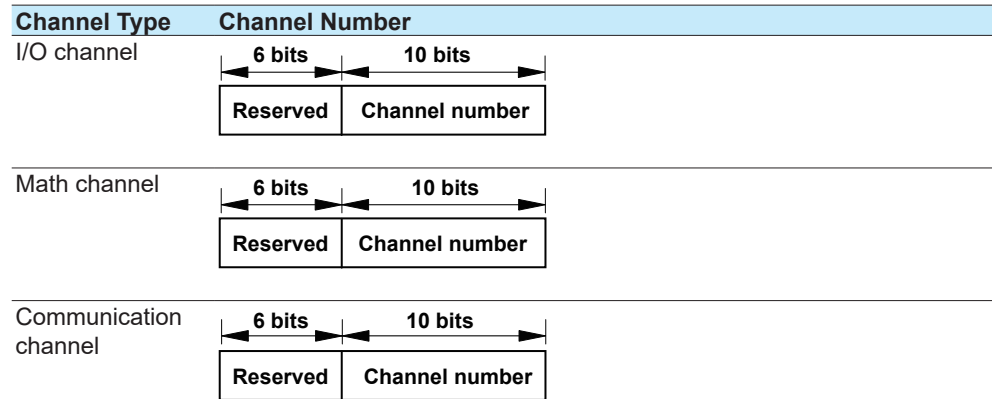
| Channel Type | Channel Number |
|---|---|
| I/O channel | 6 bits 10 bits Reserved Channel number |
| Math channel | 6 bits 10 bits Reserved Channel number |
| Communication channel | 6 bits 10 bits Reserved Channel number |